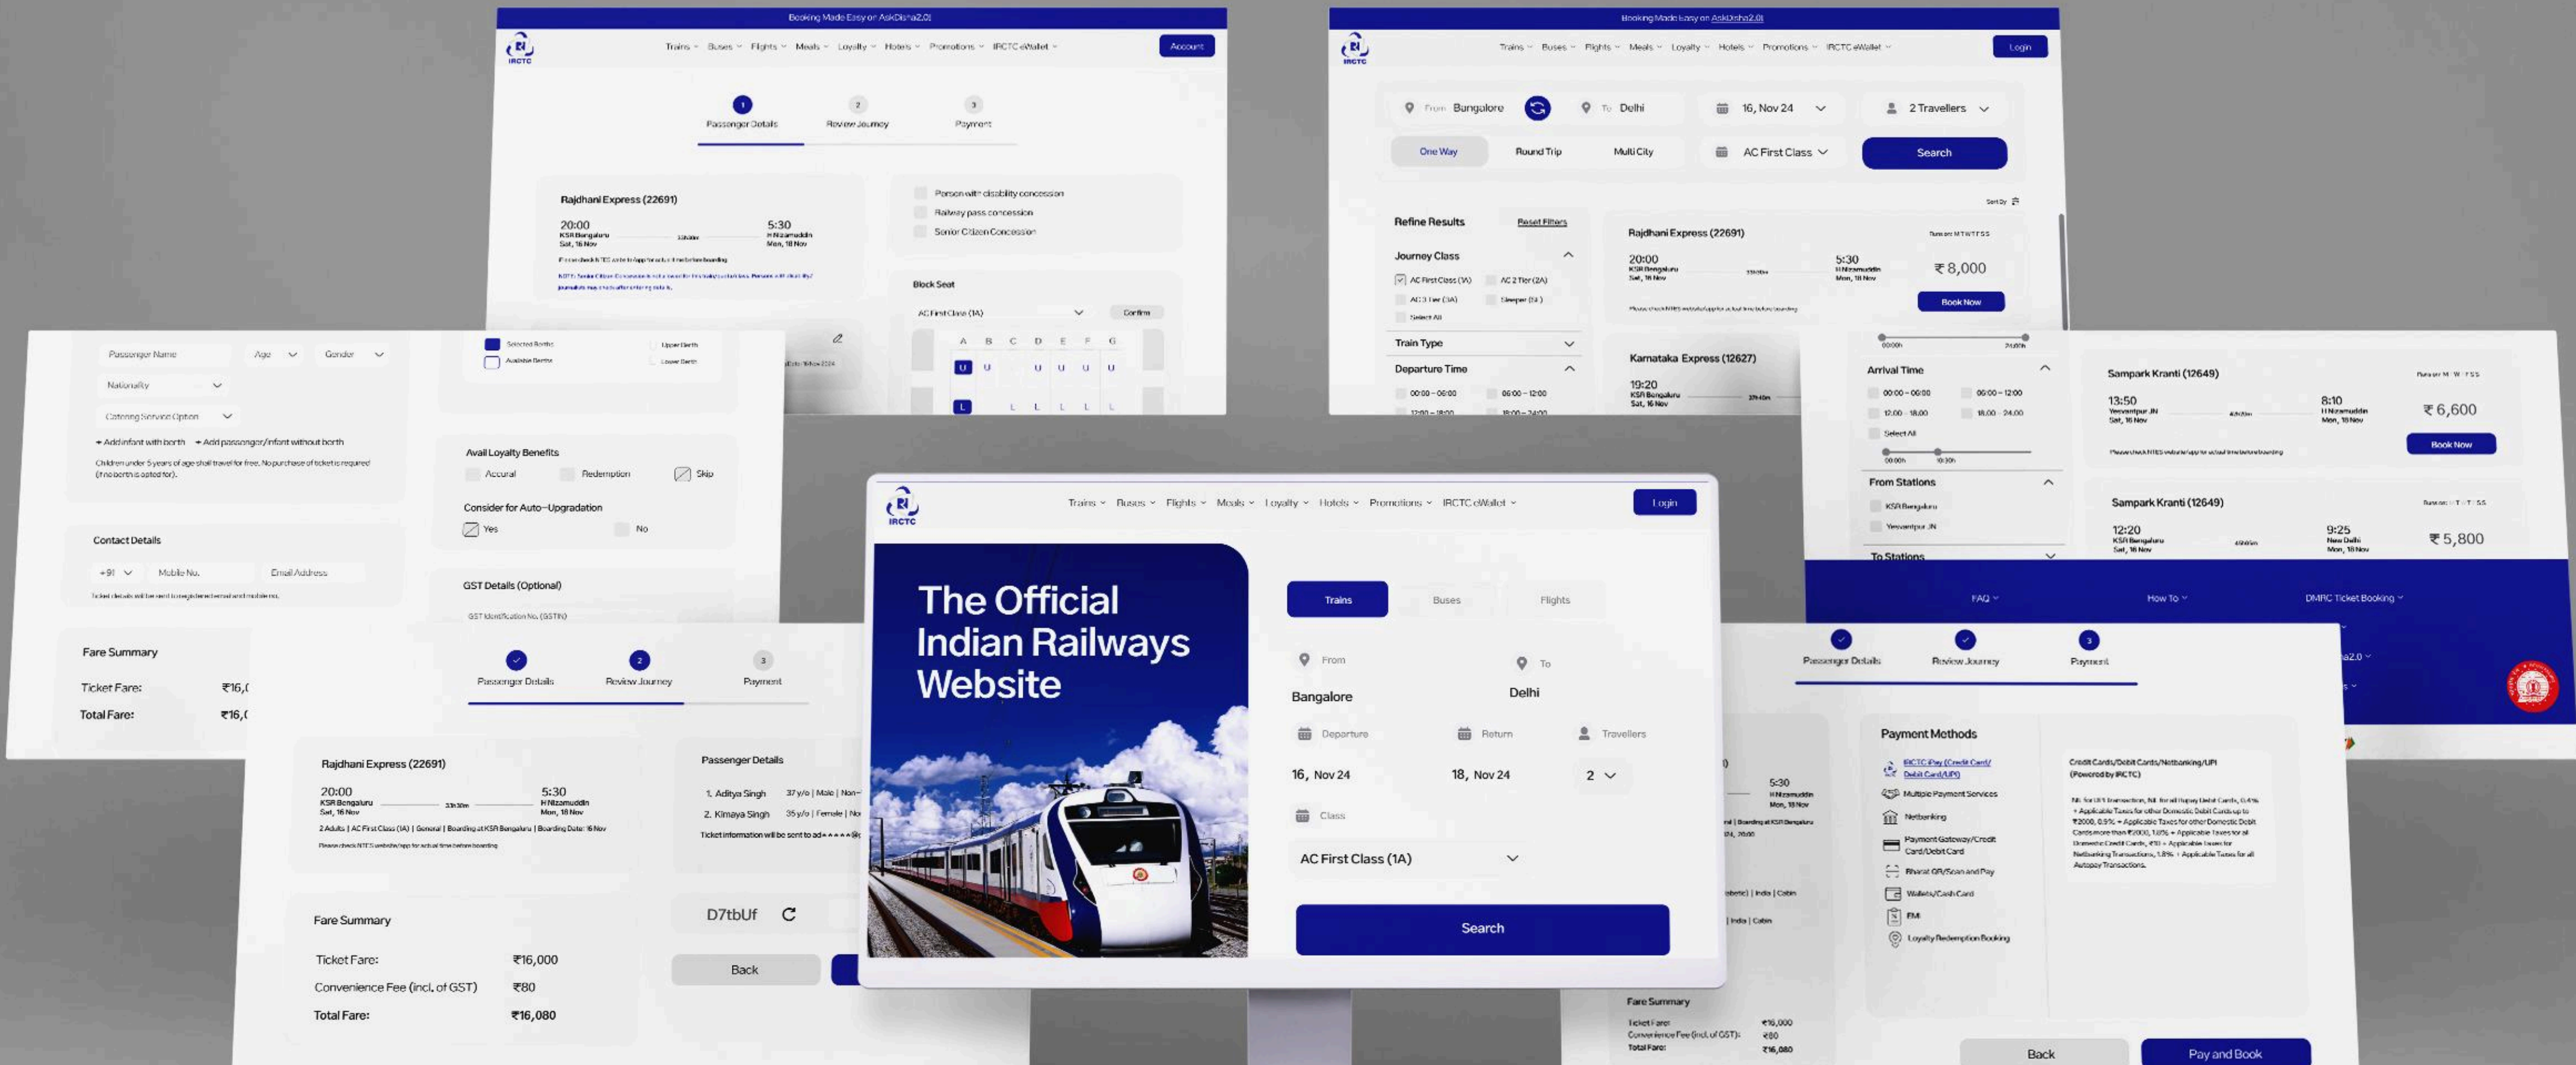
Booking Made Easy on AskDisha2.0!

IRCTC

Trains Buses Flights Meals Loyalty Hotels Promotions IRCTC eWallet

Account

1 Passenger Details 2 Review Journey 3 Payment

Rajdhani Express (22691)

20:00 KSR Bengaluru Sat, 16 Nov

5:30 H Nizamuddin Mon, 18 Nov

Person with disability concession

Railway pass concession

Senior Citizen Concession

Block Seat

AC First Class (1A)

Confirm

A B C D E F G

U U U U U U

L L L L L L

Booking Made Easy on AskDisha2.0!

IRCTC

Trains Buses Flights Meals Loyalty Hotels Promotions IRCTC eWallet

Login

From Bangalore

To Delhi

16, Nov 24

2 Travellers

One Way Round Trip Multi City

AC First Class

Search

Sort by

Refine Results

Reset Filters

Journey Class

AC First Class (1A) AC 2 Tier (2A)

AC 3 Tier (3A) Sleeper (SL)

Select All

Train Type

Departure Time

00:00 - 06:00 06:00 - 12:00

Rajdhani Express (22691)

20:00 KSR Bengaluru Sat, 16 Nov

5:30 H Nizamuddin Mon, 18 Nov

₹ 8,000

Book Now

Karnataka Express (12627)

19:20 KSR Bengaluru Sat, 16 Nov

Passenger Name

Age

Gender

Nationality

Catering Service Option

+ Add infant with berth + Add passenger/infant without berth

Children under 5 years of age shall travel for free. No purchase of ticket is required (if no berth is opted for).

Selected Berths

Available Berths

Upper Berth

Lower Berth

Avail Loyalty Benefits

Accrual Redemption Skip

Consider for Auto-Upgradation

Yes No

Contact Details

+91 Mobile No. Email Address

GST Details (Optional)

GST Identification No. (GSTIN)

Fare Summary

Ticket Fare: ₹16,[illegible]

Total Fare: ₹16,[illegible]

Arrival Time

00:00 - 06:00 06:00 - 12:00

12:00 - 18:00 18:00 - 24:00

Select All

From Stations

KSR Bengaluru

Yesvantpur JN

To Stations

Sampark Kranti (12649)

13:50 Yesvantpur JN Sat, 16 Nov

8:10 H Nizamuddin Mon, 18 Nov

₹ 6,600

Book Now

Sampark Kranti (12649)

12:20 KSR Bengaluru Sat, 16 Nov

9:25 New Delhi Mon, 18 Nov

₹ 5,800

FAQ How To DMRC Ticket Booking

IRCTC

Trains Buses Flights Meals Loyalty Hotels Promotions IRCTC eWallet

Login

The Official Indian Railways Website

Trains Buses Flights

From Bangalore

To Delhi

Departure 16, Nov 24

Return 18, Nov 24

Travellers 2

Class AC First Class (1A)

Search

Passenger Details 2 Review Journey 3 Payment

Rajdhani Express (22691)

20:00 KSR Bengaluru Sat, 16 Nov

5:30 H Nizamuddin Mon, 18 Nov

2 Adults | AC First Class (1A) | General | Boarding at KSR Bengaluru | Boarding Date: 16 Nov

Passenger Details

1. Aditya Singh 37 y/o | Male | Non-

2. Kimaya Singh 35 y/o | Female | No

Fare Summary

Ticket Fare: ₹16,000

Convenience Fee (incl. of GST) ₹80

Total Fare: ₹16,080

D7tbUf

Back

Passenger Details Review Journey 3 Payment

Payment Methods

IRCTC iPay (Credit Card/ Debit Card/UPI)

Multiple Payment Services

Netbanking

Payment Gateway/Credit Card/Debit Card

Bharat QR/Scan and Pay

Wallets/Cash Card

EMI

Loyalty Redemption Booking

Credit Cards/Debit Cards/Netbanking/UPI (Powered by IRCTC)

Fare Summary

Ticket Fare: ₹16,000

Convenience Fee (incl. of GST): ₹80

Total Fare: ₹16,080

Back

Pay and Book